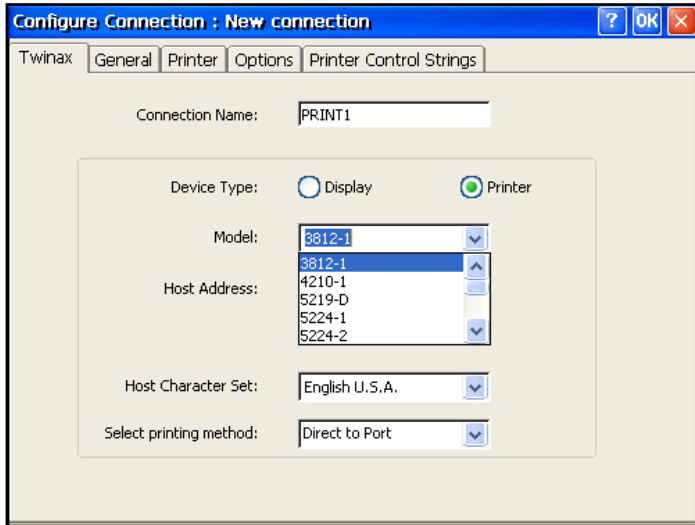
Configure Connection : New connection

? OK ✕

Twinax | General | Printer | Options | Printer Control Strings

Connection Name: PRINT1

Device Type: Display Printer

Model: 3812-1

3812-1
4210-1
5219-D
5224-1
5224-2

Host Address:

Host Character Set: English U.S.A.

Select printing method: Direct to Port